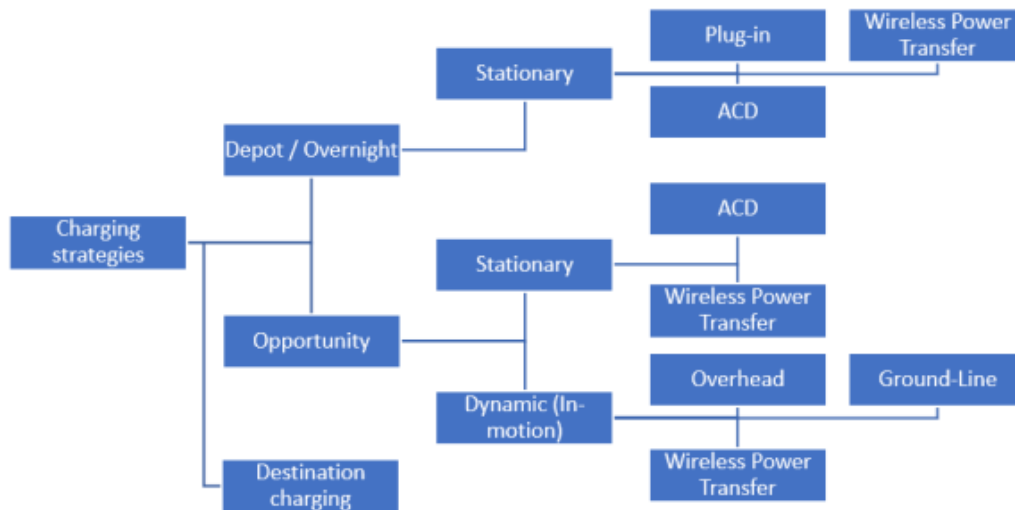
Charging strategies

Depot / Overnight

Stationary

Plug-in

Wireless Power Transfer

ACD

Opportunity

Stationary

ACD

Wireless Power Transfer

Dynamic (In-motion)

Overhead

Ground-Line

Wireless Power Transfer

Destination charging